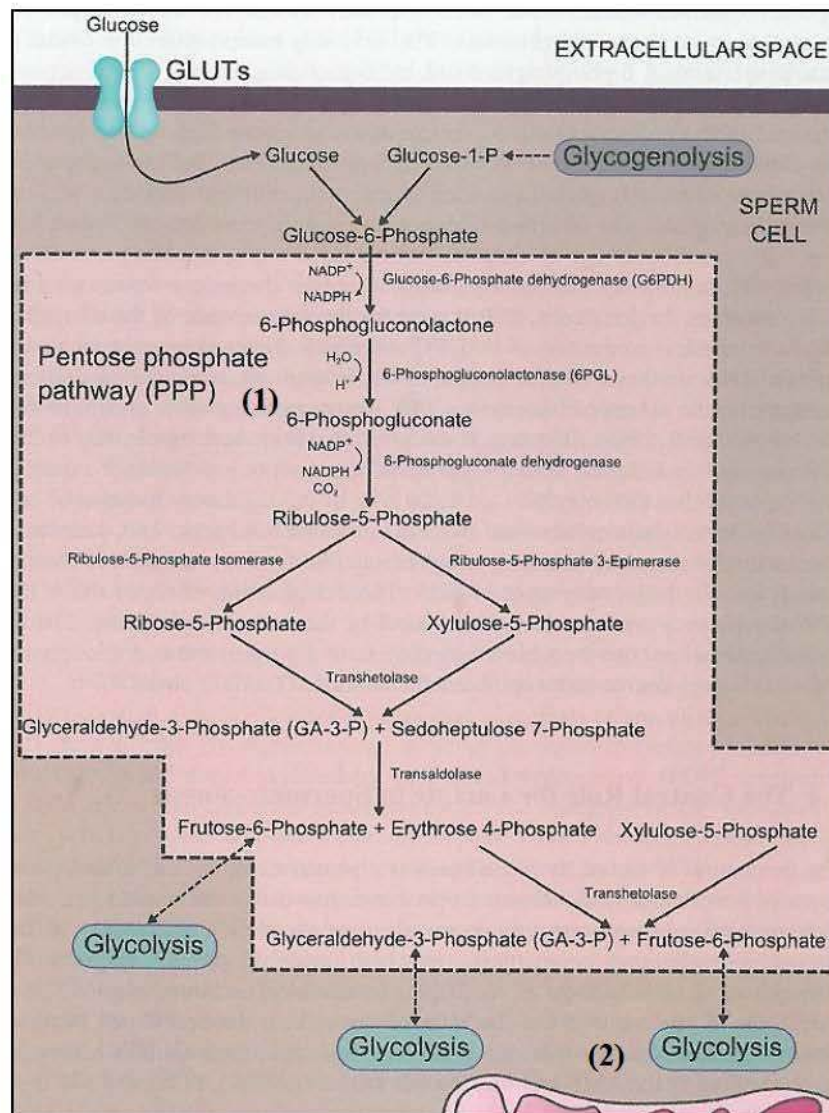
Glucose

GLUTs

EXTRACELLULAR SPACE

Glucose

Glucose-1-P

Glycogenolysis

SPERM CELL

Glucose-6-Phosphate

$NADP^+$
NADPH

Glucose-6-Phosphate dehydrogenase (G6PDH)

6-Phosphogluconolactone

Pentose phosphate pathway (PPP)

(1)

$H_2O$
$H^+$

6-Phosphogluconolactonase (6PGL)

6-Phosphogluconate

$NADP^+$
NADPH
$CO_2$

6-Phosphogluconate dehydrogenase

Ribulose-5-Phosphate

Ribulose-5-Phosphate Isomerase

Ribulose-5-Phosphate 3-Epimerase

Ribose-5-Phosphate

Xylulose-5-Phosphate

Transhetolase

Glyceraldehyde-3-Phosphate (GA-3-P) + Sedoheptulose 7-Phosphate

Transaldolase

Frutose-6-Phosphate + Erythrose 4-Phosphate

Xylulose-5-Phosphate

Transhetolase

Glycolysis

Glyceraldehyde-3-Phosphate (GA-3-P) + Frutose-6-Phosphate

Glycolysis

(2)

Glycolysis